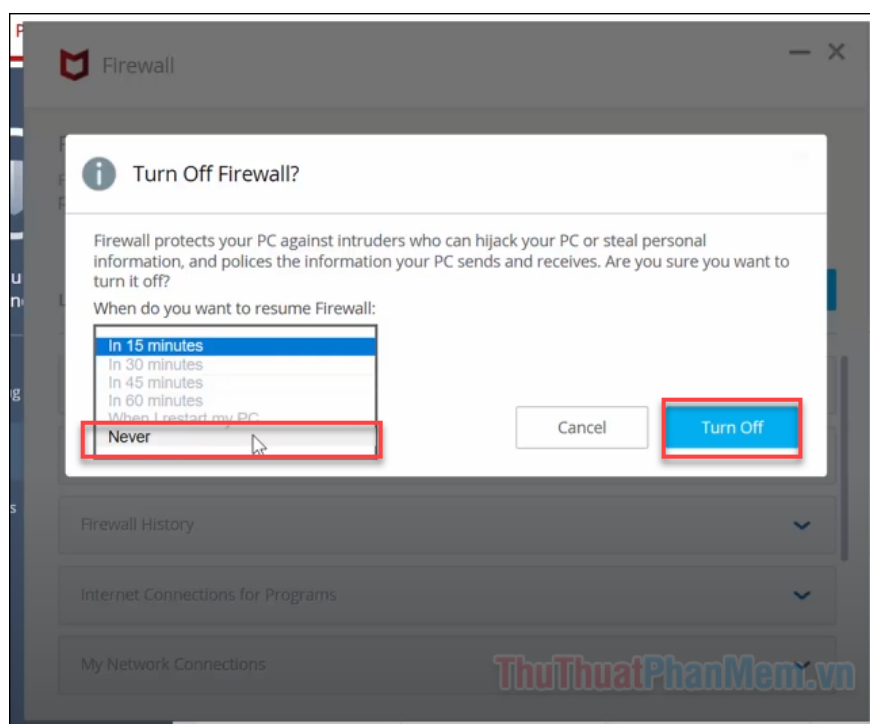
Firewall

Turn Off Firewall?

Firewall protects your PC against intruders who can hijack your PC or steal personal information, and polices the information your PC sends and receives. Are you sure you want to turn it off?

When do you want to resume Firewall:

In 15 minutes
In 30 minutes
In 45 minutes
In 60 minutes
When I restart my PC
Never

Cancel

Turn Off

Firewall History

Internet Connections for Programs

My Network Connections

ThuThuatPhanMem.vn